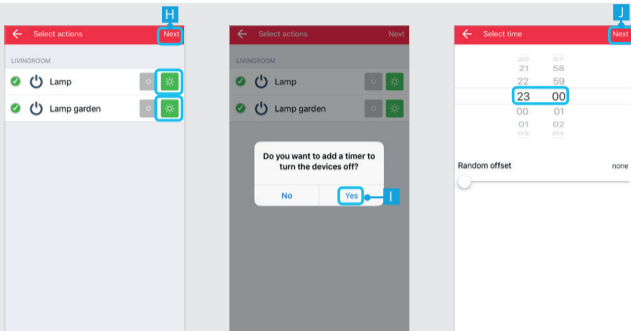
H

Select actions

Next

LIVINGROOM

Lamp

Lamp garden

Select actions

Next

LIVINGROOM

Lamp

Lamp garden

Do you want to add a timer to turn the devices off?

No

Yes

I

J

Select time

Next

20 57
21 58
22 59
23 00
00 01
01 02

Random offset

none